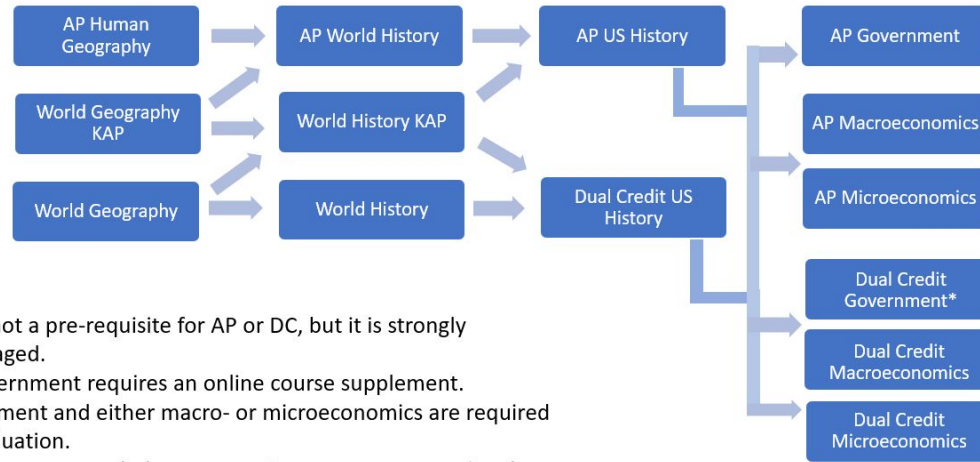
AP Human Geography

World Geography KAP

World Geography

AP World History

World History KAP

World History

AP US History

Dual Credit US History

AP Government

AP Macroeconomics

AP Microeconomics

Dual Credit Government*

Dual Credit Macroeconomics

Dual Credit Microeconomics

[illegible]ot a pre-requisite for AP or DC, but it is strongly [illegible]aged.

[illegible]ernment requires an online course supplement.

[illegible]ment and either macro- or microeconomics are required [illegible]uation.

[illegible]